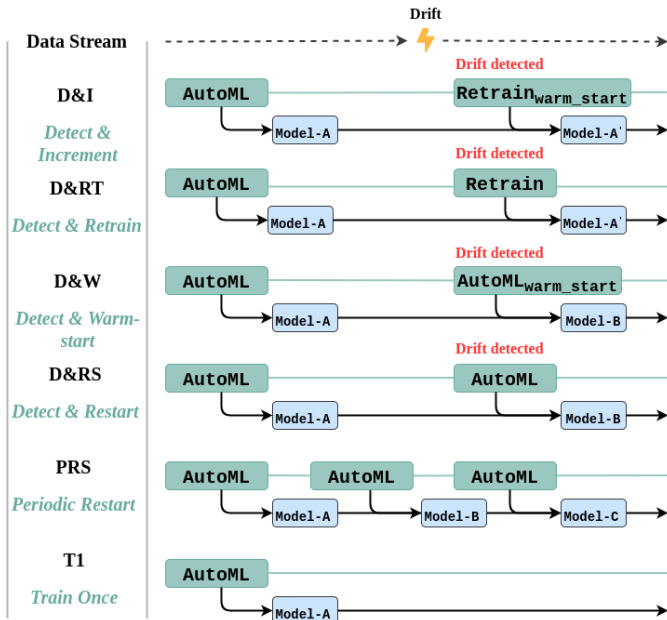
Drift

Data Stream

D&I
Detect & Increment
AutoML
Drift detected
Retrain$_{warm\_start}$
Model-A
Model-A'

D&RT
Detect & Retrain
AutoML
Drift detected
Retrain
Model-A
Model-A'

D&W
Detect & Warm-start
AutoML
Drift detected
AutoML$_{warm\_start}$
Model-A
Model-B

D&RS
Detect & Restart
AutoML
Drift detected
AutoML
Model-A
Model-B

PRS
Periodic Restart
AutoML
AutoML
AutoML
Model-A
Model-B
Model-C

T1
Train Once
AutoML
Model-A